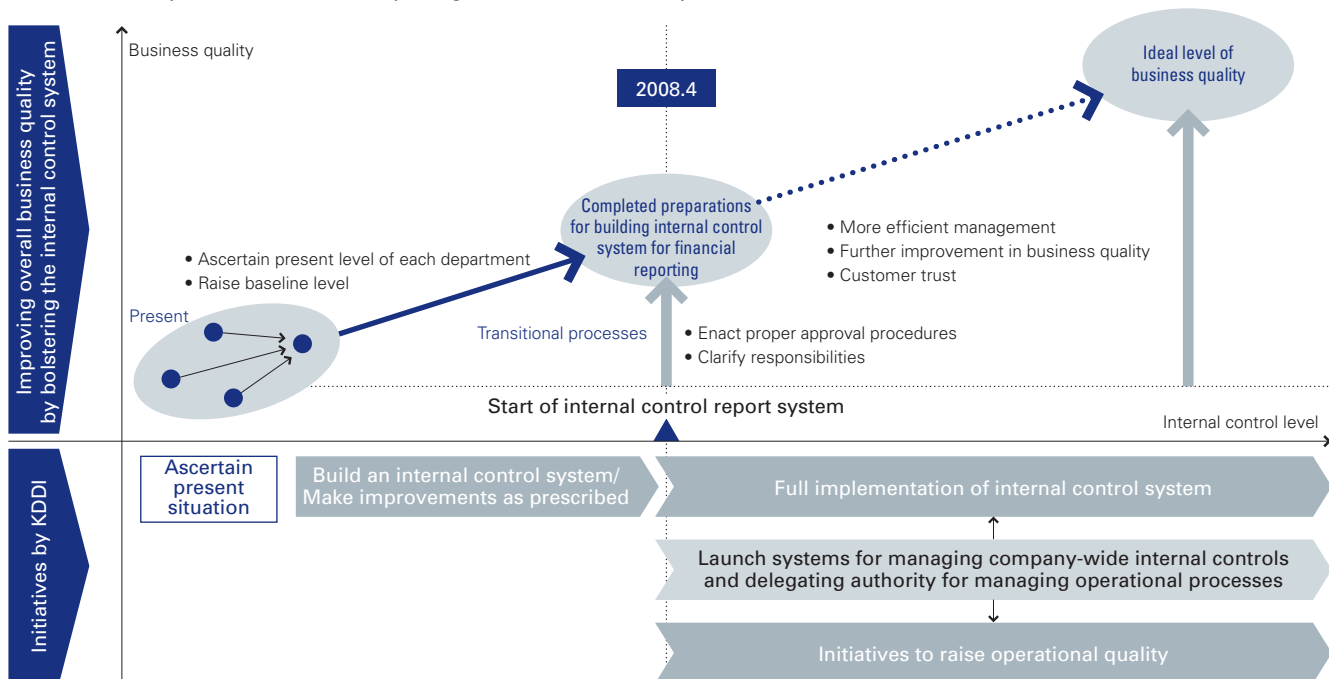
Improving overall business quality by bolstering the internal control system

Business quality

2008.4

Ideal level of business quality

Completed preparations for building internal control system for financial reporting

• Ascertain present level of each department
• Raise baseline level

Present

• More efficient management
• Further improvement in business quality
• Customer trust

Transitional processes

• Enact proper approval procedures
• Clarify responsibilities

Start of internal control report system

Internal control level

Initiatives by KDDI

Ascertain present situation

Build an internal control system/ Make improvements as prescribed

Full implementation of internal control system

Launch systems for managing company-wide internal controls and delegating authority for managing operational processes

Initiatives to raise operational quality